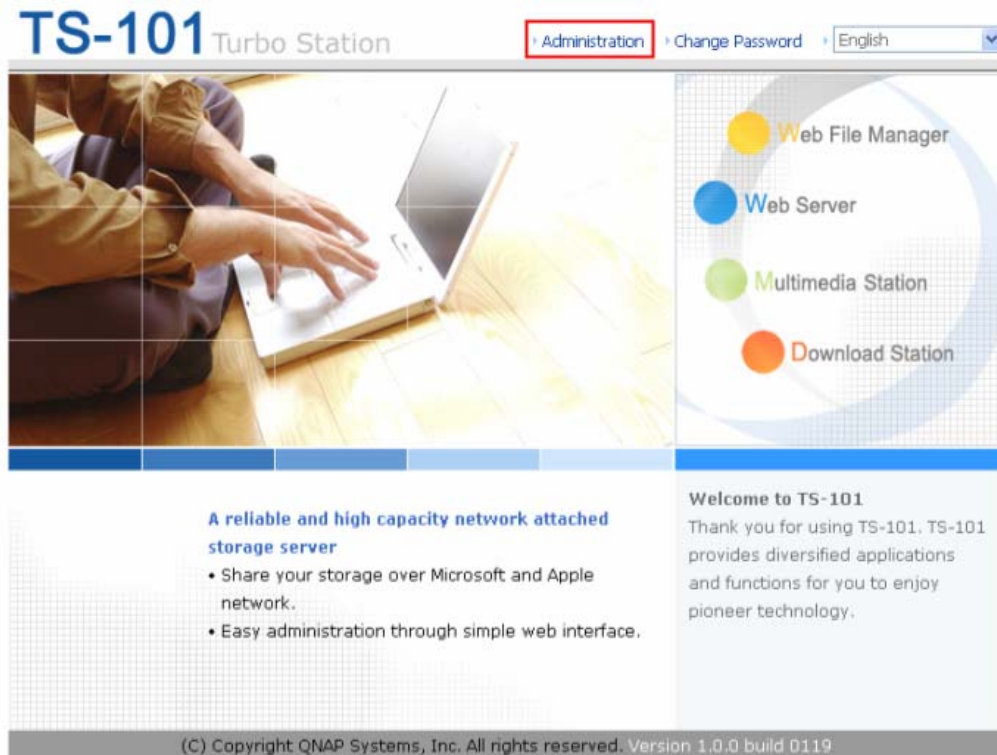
TS-101 Turbo Station

Administration Change Password English

Web File Manager

Web Server

Multimedia Station

Download Station

A reliable and high capacity network attached storage server

• Share your storage over Microsoft and Apple network.

• Easy administration through simple web interface.

Welcome to TS-101

Thank you for using TS-101. TS-101 provides diversified applications and functions for you to enjoy pioneer technology.

(C) Copyright QNAP Systems, Inc. All rights reserved. Version 1.0.0 build 0119